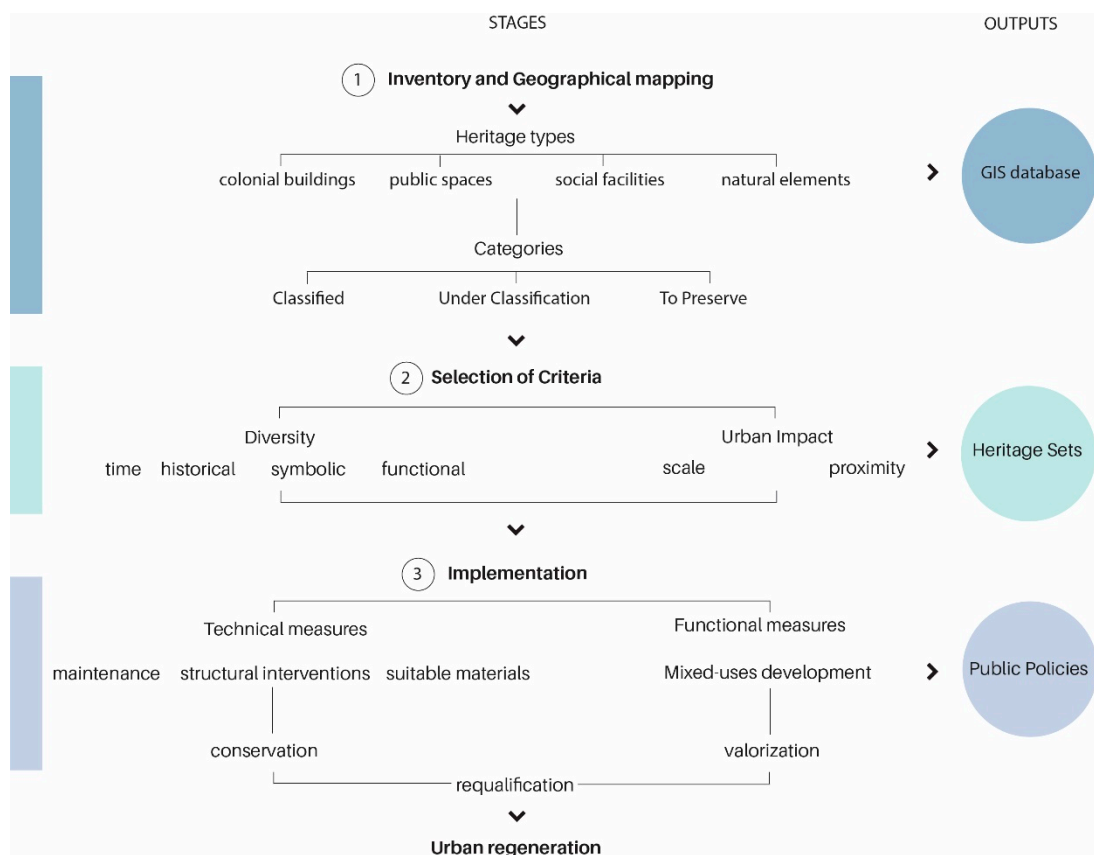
STAGES

OUTPUTS

1 Inventory and Geographical mapping

Heritage types

colonial buildings public spaces social facilities natural elements

GIS database

Categories

Classified Under Classification To Preserve

2 Selection of Criteria

Diversity

Urban Impact

time historical symbolic functional

scale proximity

Heritage Sets

3 Implementation

Technical measures

Functional measures

maintenance structural interventions suitable materials

Mixed-uses development

Public Policies

conservation

valorization

requalification

Urban regeneration